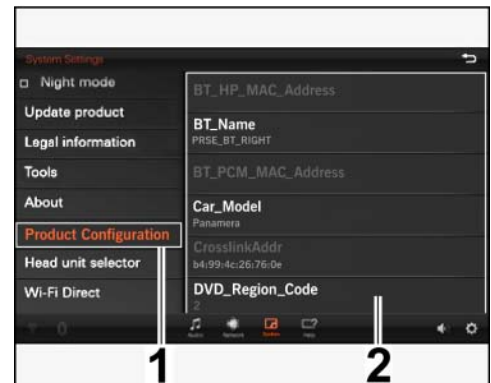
System Settings

Night mode

Update product

Legal information

Tools

About

Product Configuration

Head unit selector

Wi-Fi Direct

BT_HP_MAC_Address

BT_Name
PRSE_BT_RIGHT

BT_PCM_MAC_Address

Car_Model
Panamera

CrosslinkAddr
b4:99:4c:26:76:0e

DVD_Region_Code
2

Audio Network System Help

1

2